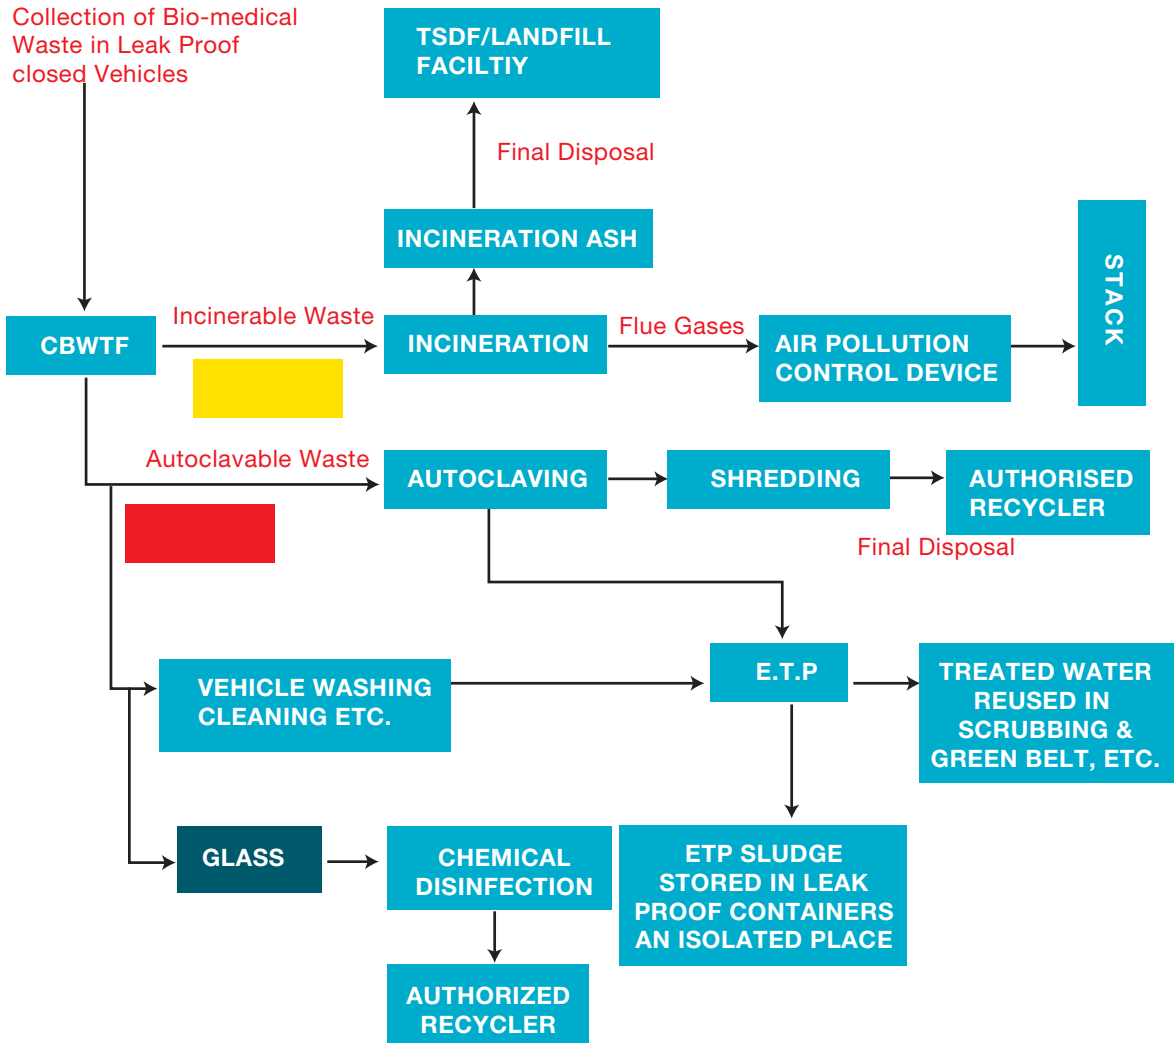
Collection of Bio-medical Waste in Leak Proof closed Vehicles

TSDF/LANDFILL FACILTIY

Final Disposal

INCINERATION ASH

STACK

CBWTF

Incinerable Waste

INCINERATION

Flue Gases

AIR POLLUTION CONTROL DEVICE

Autoclavable Waste

AUTOCLAVING

SHREDDING

AUTHORISED RECYCLER

Final Disposal

E.T.P

VEHICLE WASHING CLEANING ETC.

TREATED WATER REUSED IN SCRUBBING & GREEN BELT, ETC.

GLASS

CHEMICAL DISINFECTION

ETP SLUDGE STORED IN LEAK PROOF CONTAINERS AN ISOLATED PLACE

AUTHORIZED RECYCLER